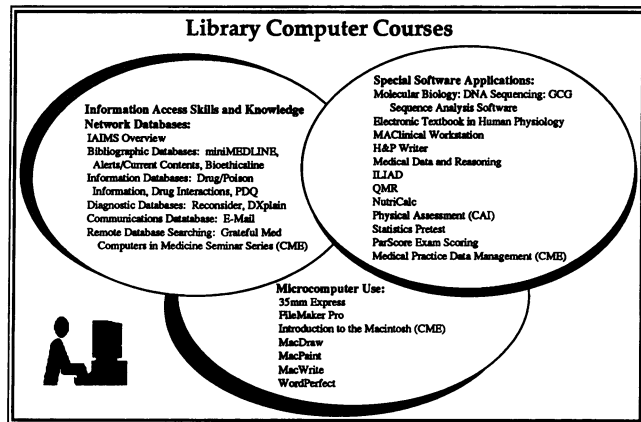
Library Computer Courses

Information Access Skills and Knowledge
Network Databases:
IAIMS Overview
Bibliographic Databases: miniMEDLINE, Alerts/Current Contents, Bioethicaline
Information Databases: Drug/Poison Information, Drug Interactions, PDQ
Diagnostic Databases: Reconsider, DXplain
Communications Database: E-Mail
Remote Database Searching: Grateful Med
Computers in Medicine Seminar Series (CME)

Special Software Applications:
Molecular Biology: DNA Sequencing: GCG Sequence Analysis Software
Electronic Textbook in Human Physiology
MAClinical Workstation
H&P Writer
Medical Data and Reasoning
ILIAD
QMR
NutriCalc
Physical Assessment (CAI)
Statistics Pretest
ParScore Exam Scoring
Medical Practice Data Management (CME)

Microcomputer Use:
35mm Express
FileMaker Pro
Introduction to the Macintosh (CME)
MacDraw
MacPaint
MacWrite
WordPerfect